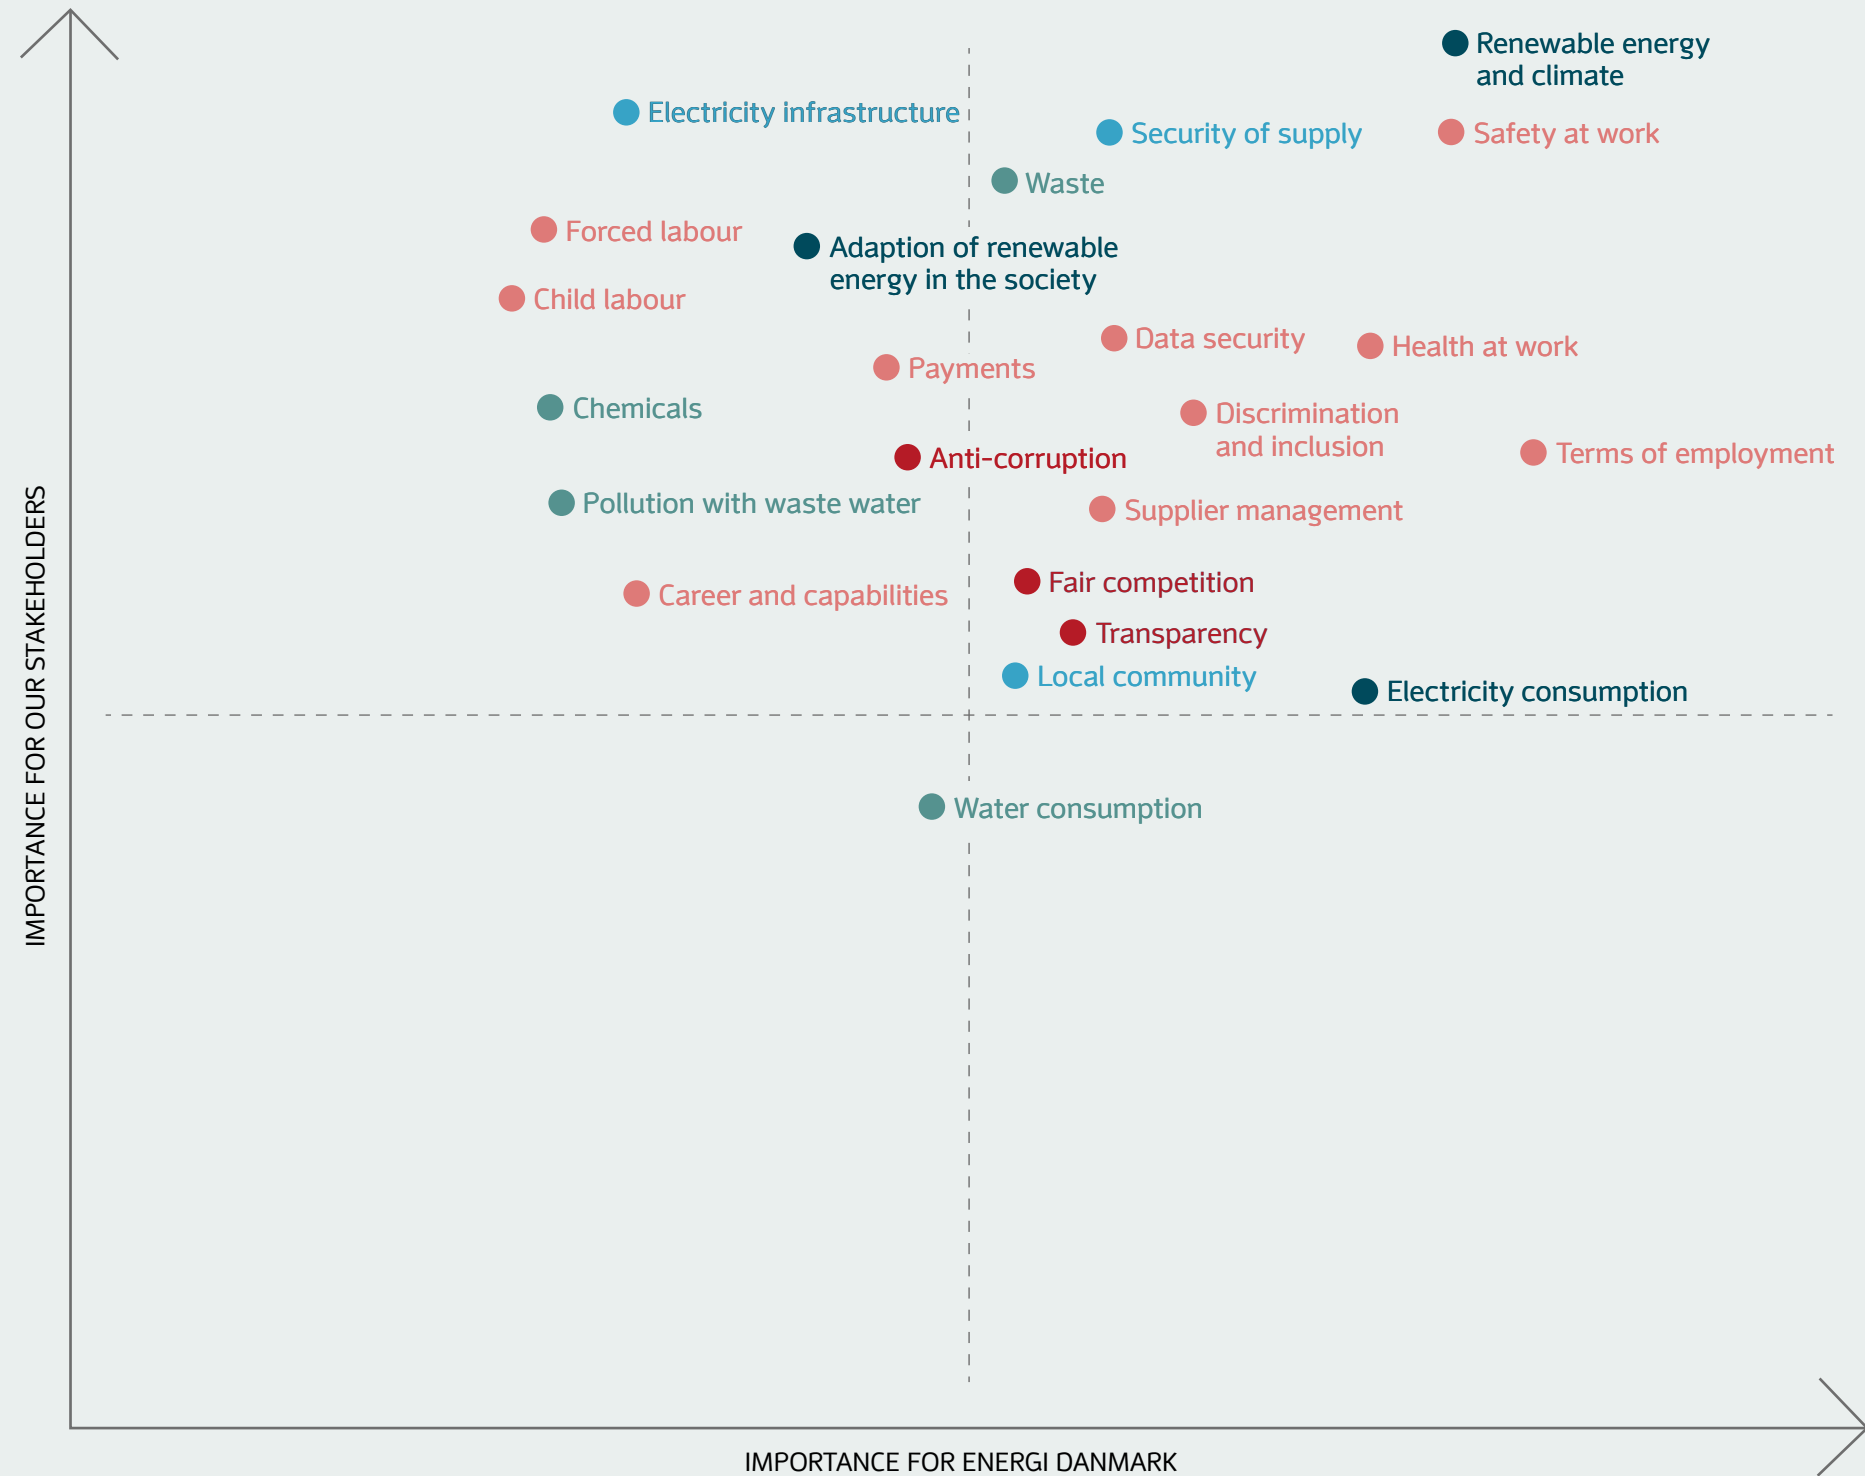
Renewable energy and climate

Electricity infrastructure

Security of supply

Safety at work

Waste

Forced labour

Adaption of renewable energy in the society

Child labour

Data security

Health at work

Payments

Chemicals

Discrimination and inclusion

Anti-corruption

Terms of employment

Pollution with waste water

Supplier management

Career and capabilities

Fair competition

Transparency

Local community

Electricity consumption

Water consumption

IMPORTANCE FOR OUR STAKEHOLDERS

IMPORTANCE FOR ENERGI DANMARK